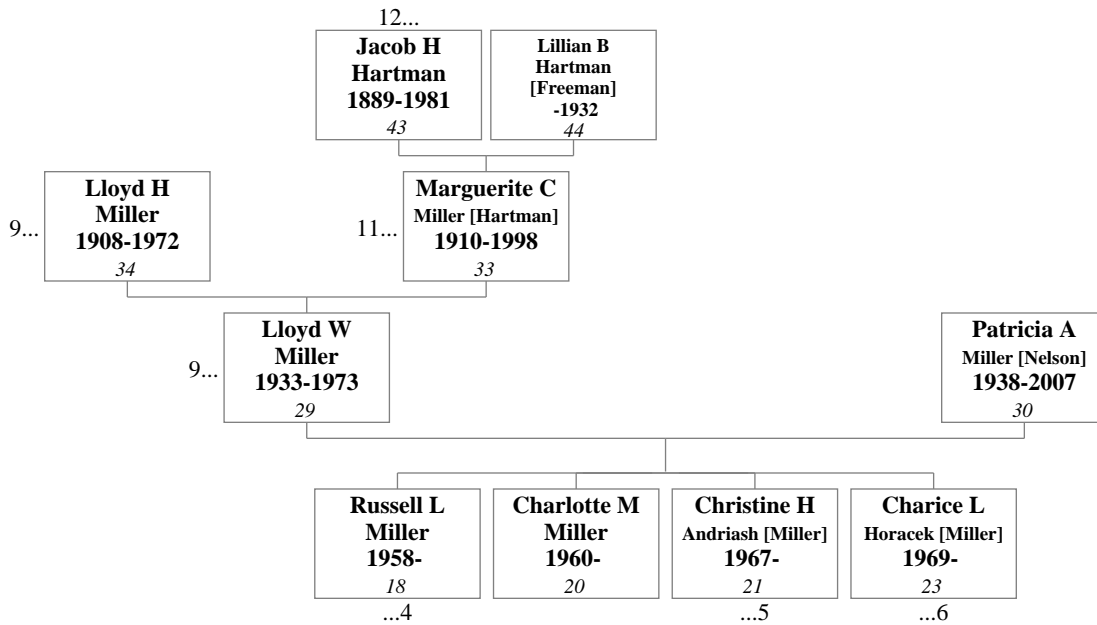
12...

Jacob H Hartman 1889-1981 43

Lillian B Hartman [Freeman] -1932 44

9...

Lloyd H Miller 1908-1972 34

11...

Marguerite C Miller [Hartman] 1910-1998 33

9...

Lloyd W Miller 1933-1973 29

Patricia A Miller [Nelson] 1938-2007 30

Russell L Miller 1958- 18

...4

Charlotte M Miller 1960- 20

Christine H Andriash [Miller] 1967- 21

...5

Charice L Horacek [Miller] 1969- 23

...6